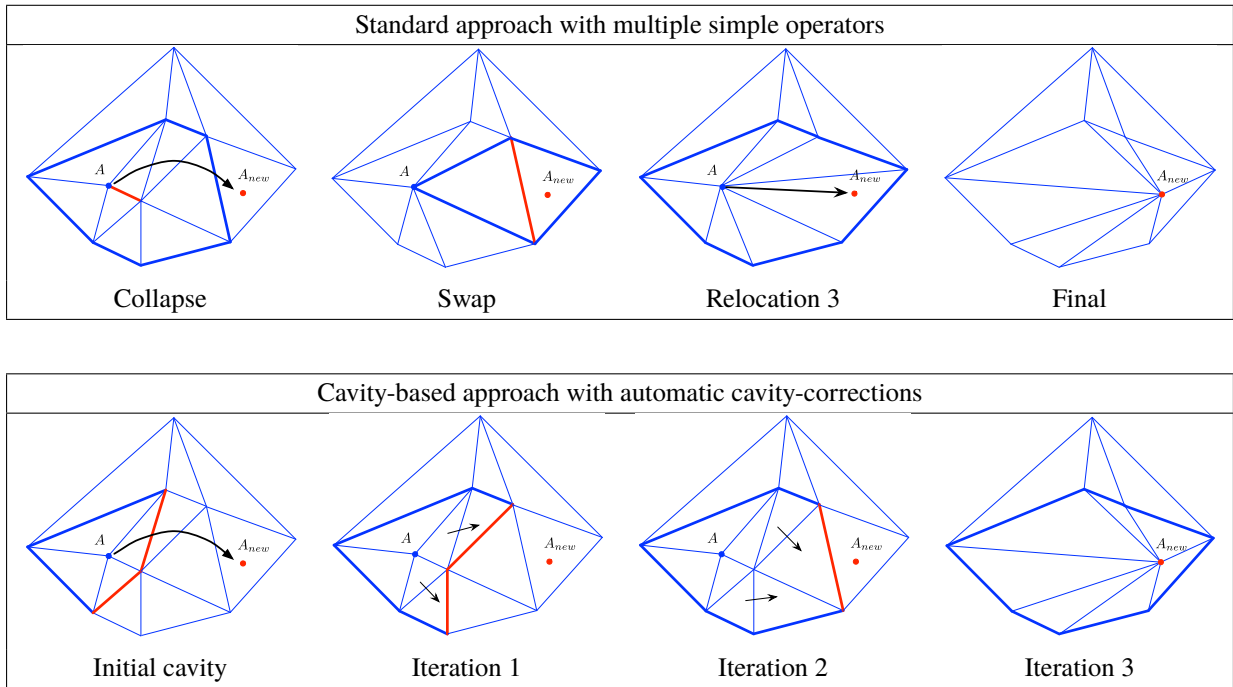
Standard approach with multiple simple operators

$A$
$A_{new}$
Collapse

$A$
$A_{new}$
Swap

$A$
$A_{new}$
Relocation 3

$A_{new}$
Final

Cavity-based approach with automatic cavity-corrections

$A$
$A_{new}$
Initial cavity

$A$
$A_{new}$
Iteration 1

$A$
$A_{new}$
Iteration 2

$A_{new}$
Iteration 3